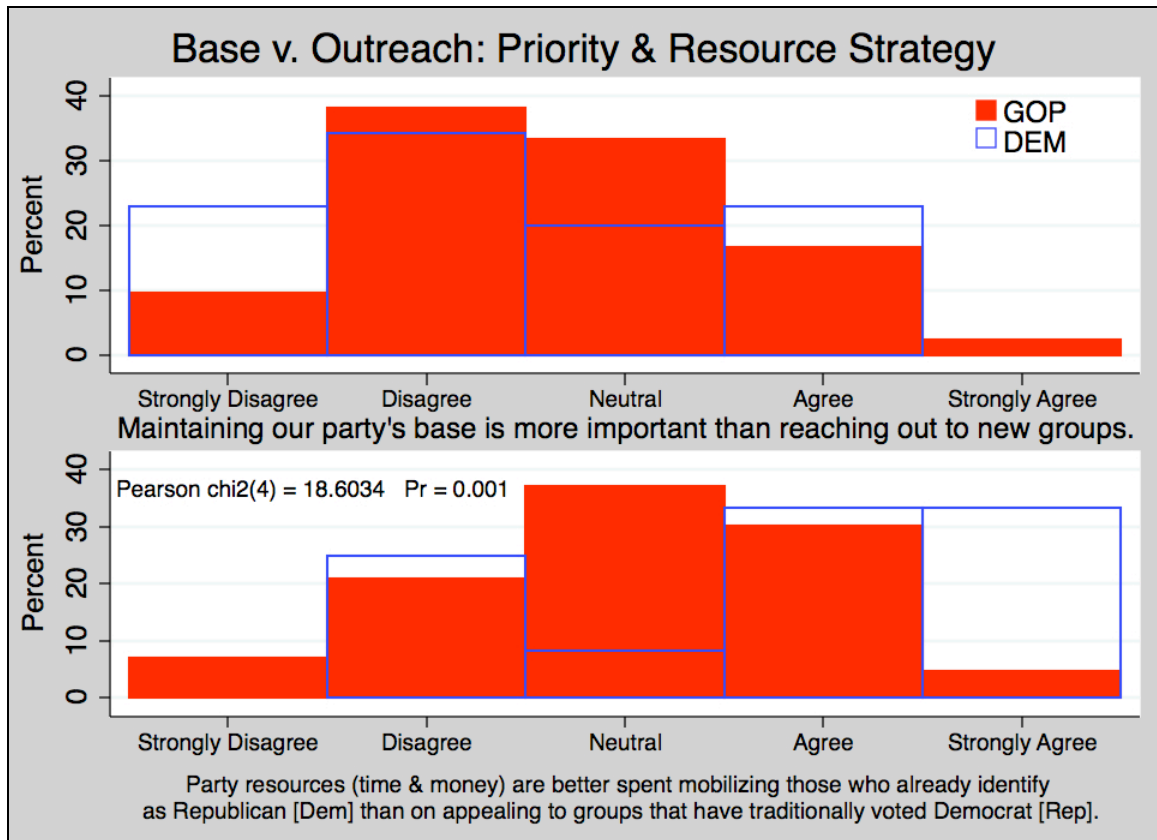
Base v. Outreach: Priority & Resource Strategy

GOP
DEM

Percent

40
30
20
10
0

Strongly Disagree
Disagree
Neutral
Agree
Strongly Agree

Maintaining our party's base is more important than reaching out to new groups.

Pearson chi2(4) = 18.6034 Pr = 0.001

Percent

40
30
20
10
0

Strongly Disagree
Disagree
Neutral
Agree
Strongly Agree

Party resources (time & money) are better spent mobilizing those who already identify as Republican [Dem] than on appealing to groups that have traditionally voted Democrat [Rep].